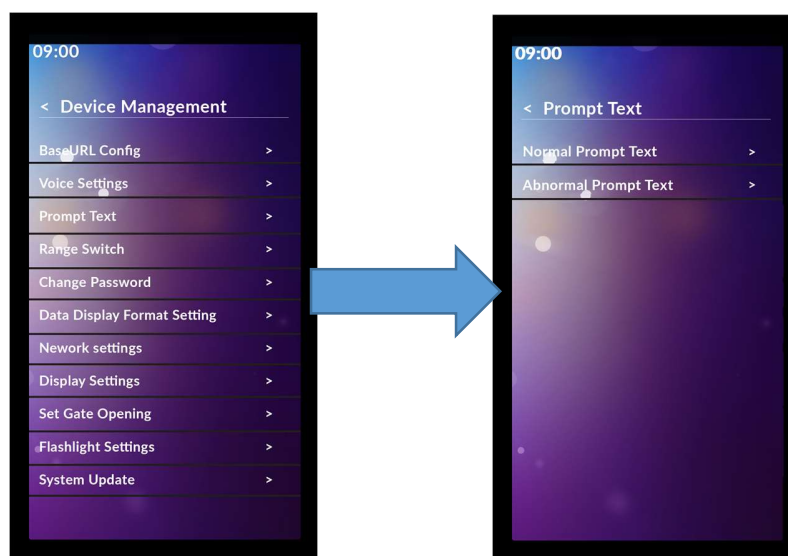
09:00

< Device Management

BaseURL Config >

Voice Settings >

Prompt Text >

Range Switch >

Change Password >

Data Display Format Setting >

Nework settings >

Display Settings >

Set Gate Opening >

Flashlight Settings >

System Update >

09:00

< Prompt Text

Normal Prompt Text >

Abnormal Prompt Text >